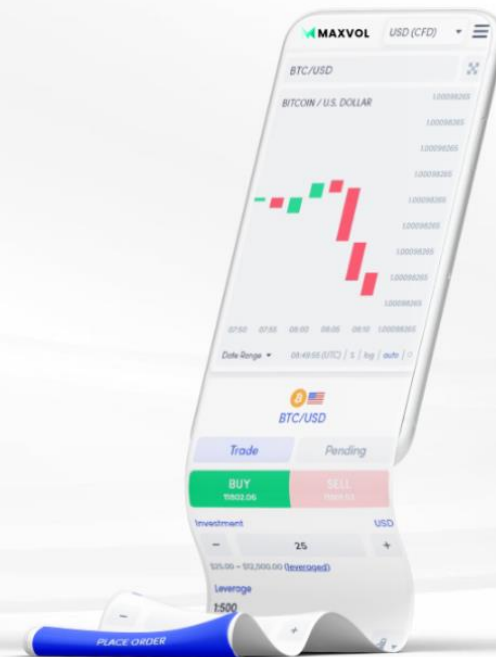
MAXVOL USD (CFD)

BTC/USD

BITCOIN / U.S. DOLLAR

100098265
100098265
100098265
100098265
100098265
100098265
100098265
100098265
100098265
100098265
100098265

07:50 07:55 08:00 08:05 08:10 100098265

Date Range 08:49:55 (UTC) | % | log | auto

BTC/USD

Trade Pending

BUY 11802.06

SELL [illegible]

Investment USD

− 25 +

$25.00 - $12,500.00 (leveraged)

Leverage

1:500

PLACE ORDER